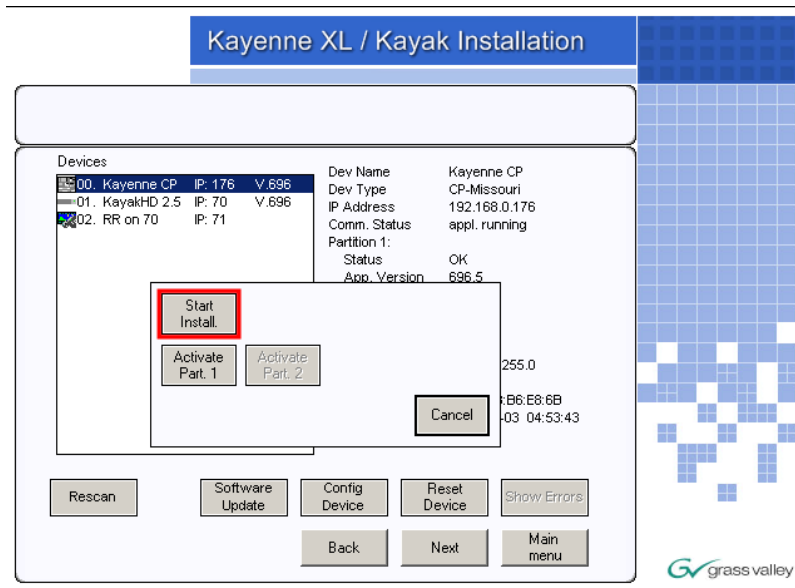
Kayenne XL / Kayak Installation

Devices

| | | |
|---|---|---|
| 00. Kayenne CP | IP: 176 | V.696 |
| 01. KayakHD 2.5 | IP: 70 | V.696 |
| 02. RR on 70 | IP: 71 | |

| | |
|---|---|
| Dev Name | Kayenne CP |
| Dev Type | CP-Missouri |
| IP Address | 192.168.0.176 |
| Comm. Status | appl. running |
| Partition 1: | |
| Status | OK |
| App. Version | 696.5 |

255.0

B6:E8:6B

-03 04:53:43

Start Install.

Activate Part. 1

Activate Part. 2

Cancel

Rescan

Software Update

Config Device

Reset Device

Show Errors

Back

Next

Main menu

grass valley